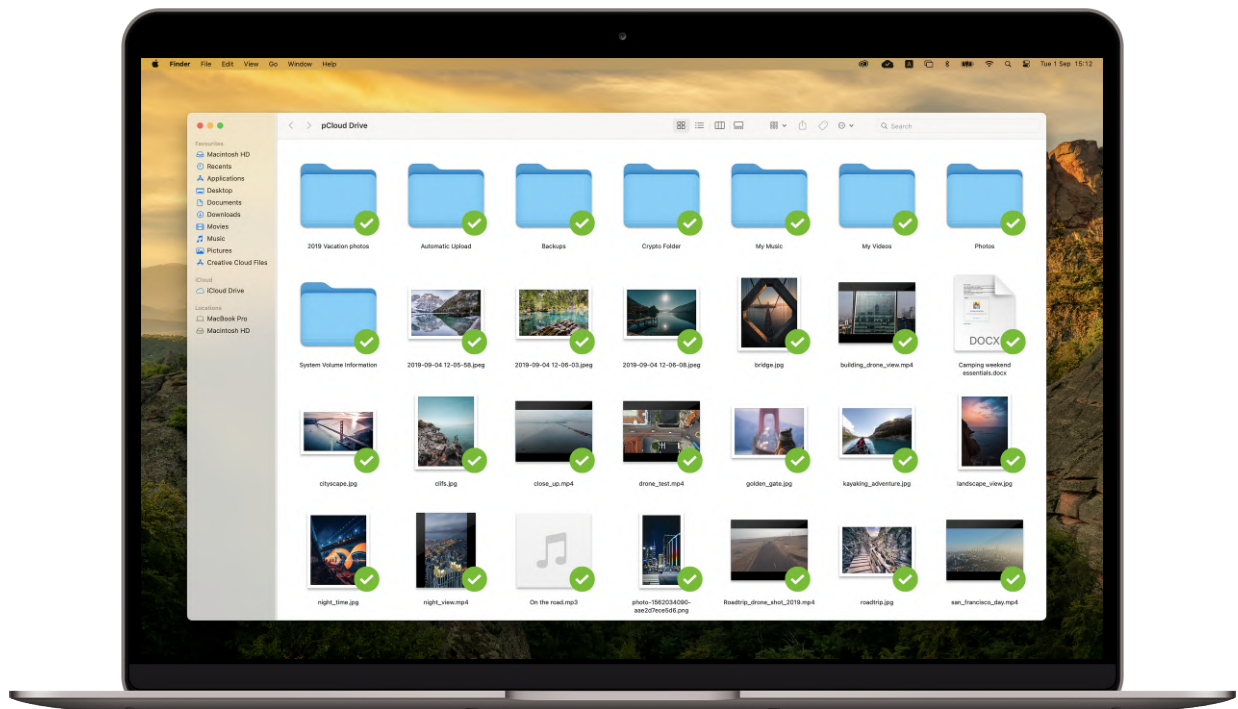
Finder File Edit View Go Window Help

Tue 1 Sep 15:12

pCloud Drive

Search

Favourites
Macintosh HD
Recents
Applications
Desktop
Documents
Downloads
Movies
Music
Pictures
Creative Cloud Files

iCloud
iCloud Drive

Locations
MacBook Pro
Macintosh HD

2019 Vacation photos
Automatic Upload
Backups
Crypto Folder
My Music
My Videos
Photos

System Volume Information
2019-09-04 12-05-58.jpeg
2019-09-04 12-06-03.jpeg
2019-09-04 12-06-08.jpeg
bridge.jpg
building_drone_view.mp4
DOCX
Camping weekend essentials.docx

cityscape.jpg
cliffs.jpg
close_up.mp4
drone_test.mp4
golden_gate.jpg
kayaking_adventure.jpg
landscape_view.jpg

night_time.jpg
night_view.mp4
On the road.mp3
photo-1582034090-aae2d7ece6d6.png
Roadtrip_drone_shot_2019.mp4
roadtrip.jpg
san_francisco_day.mp4